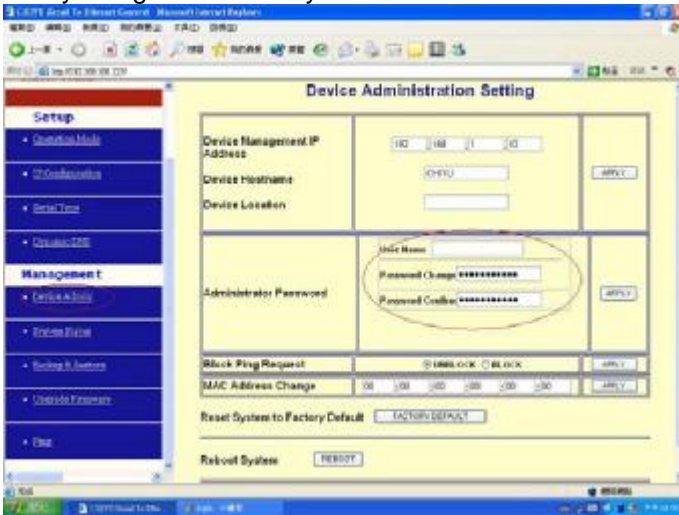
Device Administration Setting

Setup

Management

Device Management IP Address

192 168 1 10

Device Hostname

Device Location

APPLY

Administrator Password

User Name

Password Change ••••••••••••

Password Confirm ••••••••••••

APPLY

Block Ping Request

UNBLOCK BLOCK

APPLY

MAC Address Change

00

APPLY

Reset System to Factory Default

FACTORY DEFAULT

Reboot System

REBOOT